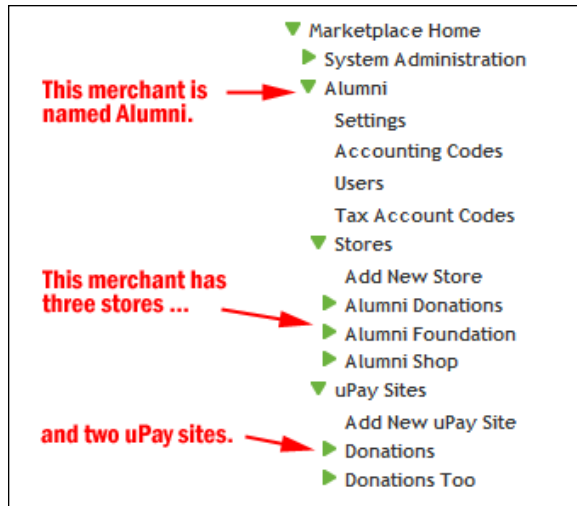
Marketplace Home
System Administration
This merchant is named Alumni.
Alumni
Settings
Accounting Codes
Users
Tax Account Codes
Stores
This merchant has three stores ...
Add New Store
Alumni Donations
Alumni Foundation
Alumni Shop
uPay Sites
Add New uPay Site
and two uPay sites.
Donations
Donations Too